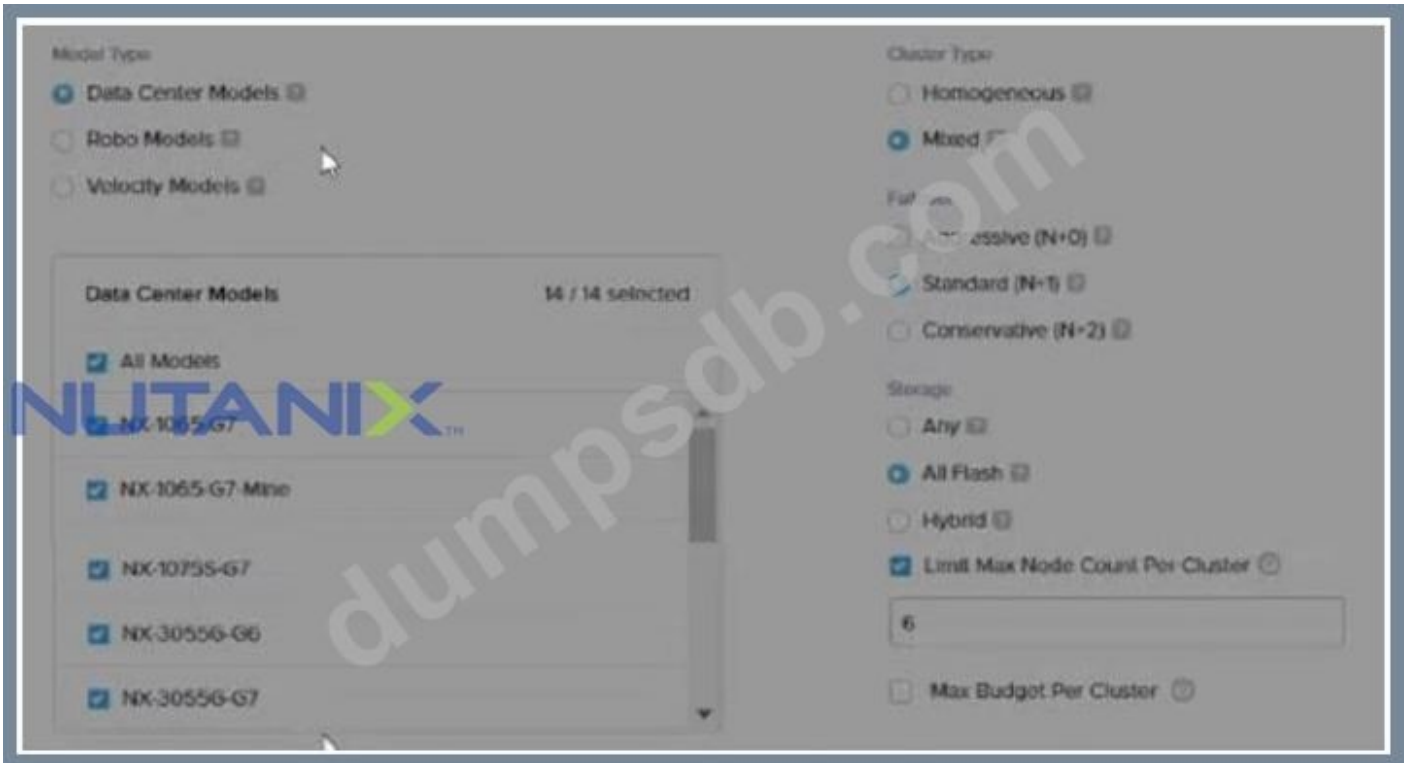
Model Type

Data Center Models

Robo Models

Velocity Models

Data Center Models 14 / 14 selected

All Models

NX-1065-G7

NX-1065-G7-Mine

NX-1075S-G7

NX-3055G-G6

NX-3055G-G7

Cluster Type

Homogeneous

Mixed

Fa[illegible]

A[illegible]essive (N+0)

Standard (N+1)

Conservative (N+2)

Storage

Any

All Flash

Hybrid

Limit Max Node Count Per Cluster

6

Max Budget Per Cluster

NUTANIX

dumpsdb.com